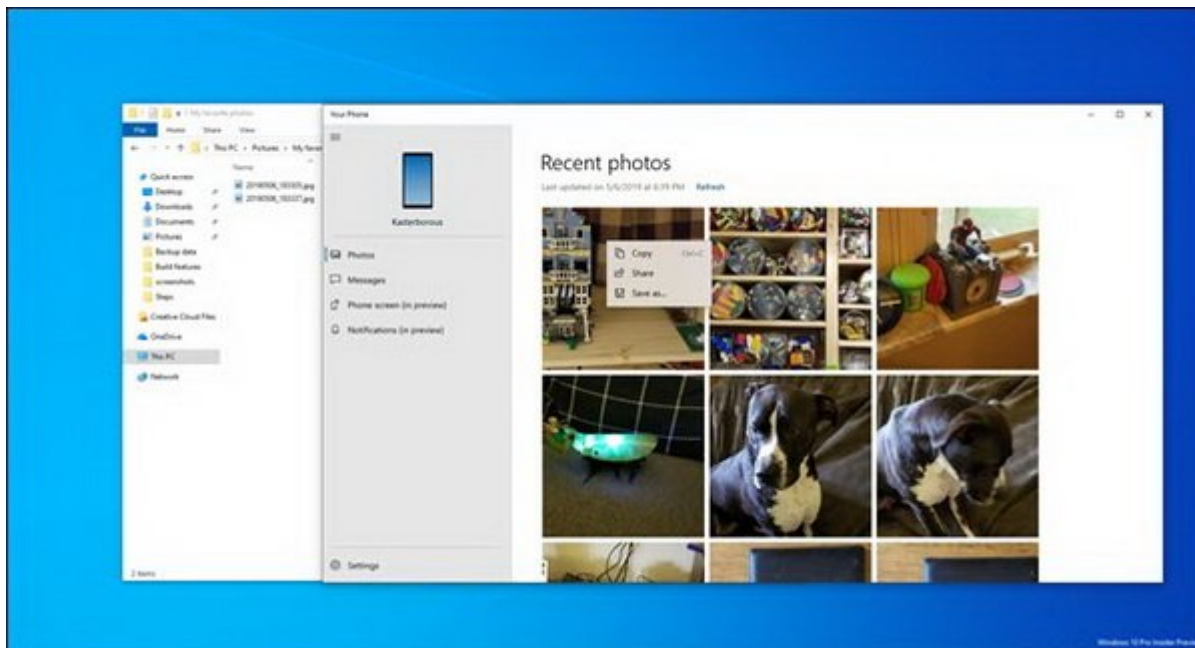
My favorite photos
File Home Share View
This PC › Pictures › My favori
Name
Quick access
Desktop
Downloads
Documents
Pictures
Backup data
Build features
screenshots
Steps
Creative Cloud Files
OneDrive
This PC
Network
20190506_183305.jpg
20190506_183327.jpg
2 items

Your Phone
Kasterborous
Photos
Messages
Phone screen (in preview)
Notifications (in preview)
Settings

Recent photos
Last updated on 5/6/2019 at 6:39 PM Refresh
Copy Ctrl+C
Share
Save as...

Windows 10 Pro Insider Preview